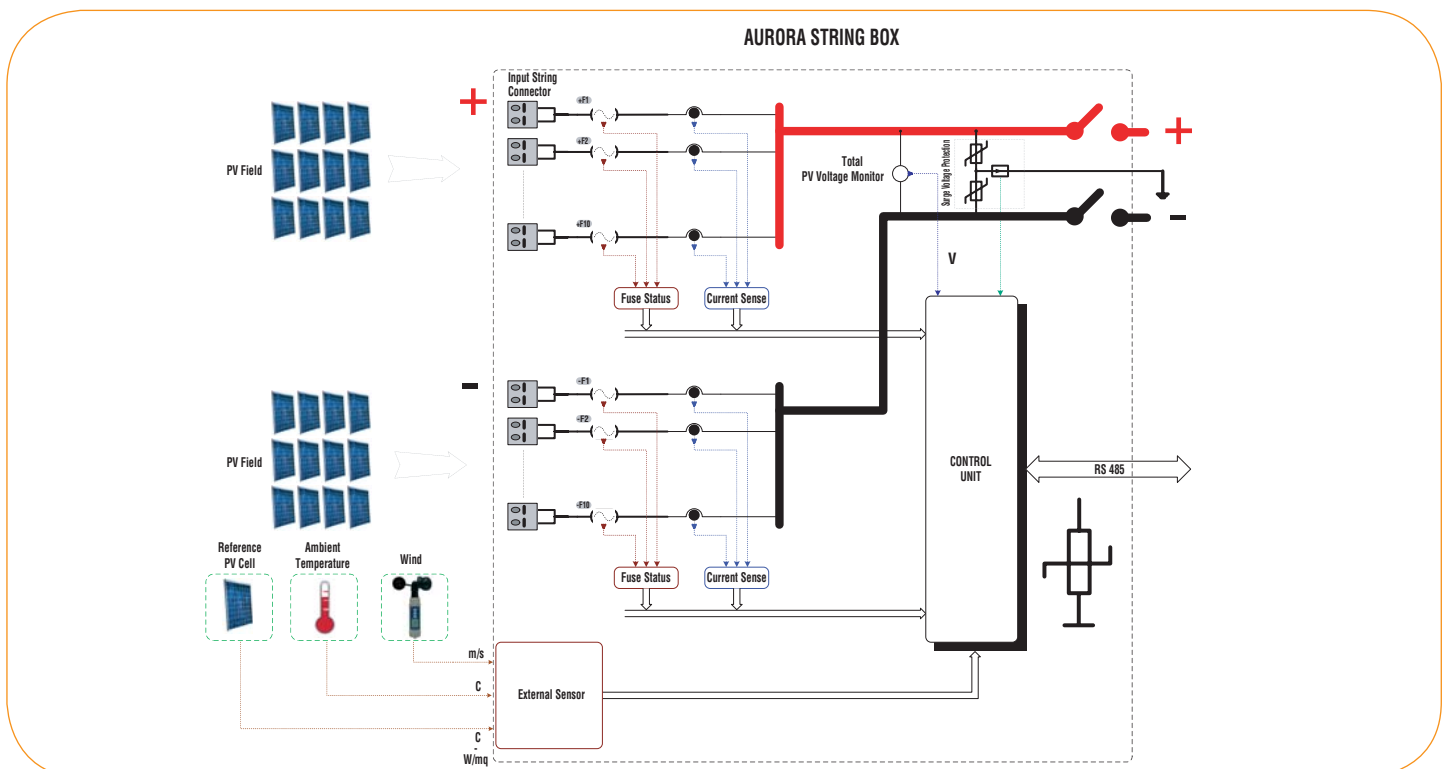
AURORA STRING BOX

PV Field

+

Input String Connector

+F1

+F2

+F10

Total PV Voltage Monitor

Surge Voltage Protection

+

-

V

Fuse Status

Current Sense

-

PV Field

-F1

-F2

-F10

CONTROL UNIT

RS 485

Fuse Status

Current Sense

Reference PV Cell

Ambient Temperature

Wind

m/s

C

External Sensor

C

-

W/mq